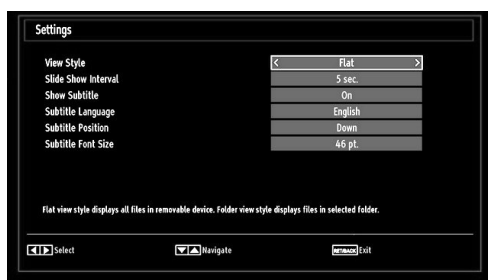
Settings

| | |
|---|---|
| View Style | < Flat > |
| Slide Show Interval | 5 sec. |
| Show Subtitle | On |
| Subtitle Language | English |
| Subtitle Position | Down |
| Subtitle Font Size | 46 pt. |

Flat view style displays all files in removable device. Folder view style displays files in selected folder.

Select Navigate RETURN Exit